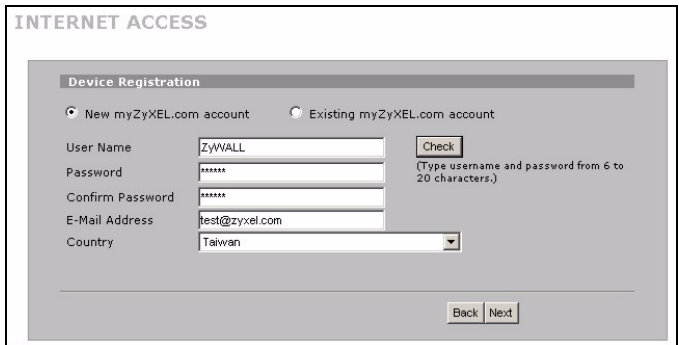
INTERNET ACCESS

Device Registration

New myZyXEL.com account Existing myZyXEL.com account

User Name ZyWALL

Password ******

Confirm Password ******

E-Mail Address test@zyxel.com

Country Taiwan

Check

(Type username and password from 6 to 20 characters.)

Back Next